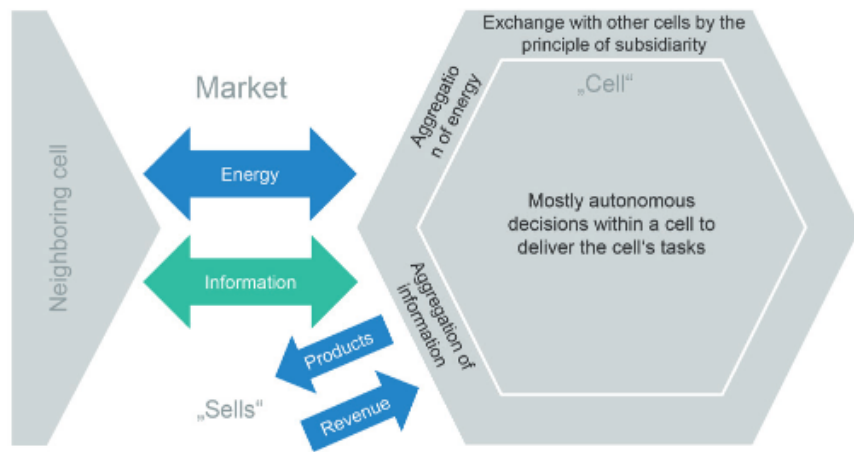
Neighboring cell

Market

Energy

Information

Products

„Sells“

Revenue

Exchange with other cells by the principle of subsidiarity

Aggregatio n of energy

„Cell“

Mostly autonomous decisions within a cell to deliver the cell's tasks

Aggregation of information